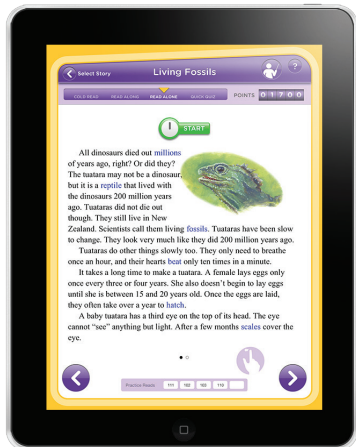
Select Story

Living Fossils

?

COLD READ READ ALONG READ ALONE QUICK QUIZ

POINTS 01700

START

All dinosaurs died out millions of years ago, right? Or did they? The tuatara may not be a dinosaur, but it is a reptile that lived with the dinosaurs 200 million years ago. Tuataras did not die out though. They still live in New Zealand. Scientists call them living fossils. Tuataras have been slow to change. They look very much like they did 200 million years ago.

Tuataras do other things slowly too. They only need to breathe once an hour, and their hearts beat only ten times in a minute.

It takes a long time to make a tuatara. A female lays eggs only once every three or four years. She also doesn't begin to lay eggs until she is between 15 and 20 years old. Once the eggs are laid, they often take over a year to hatch.

A baby tuatara has a third eye on the top of its head. The eye cannot "see" anything but light. After a few months scales cover the eye.

Practice Reads: 111 102 103 110